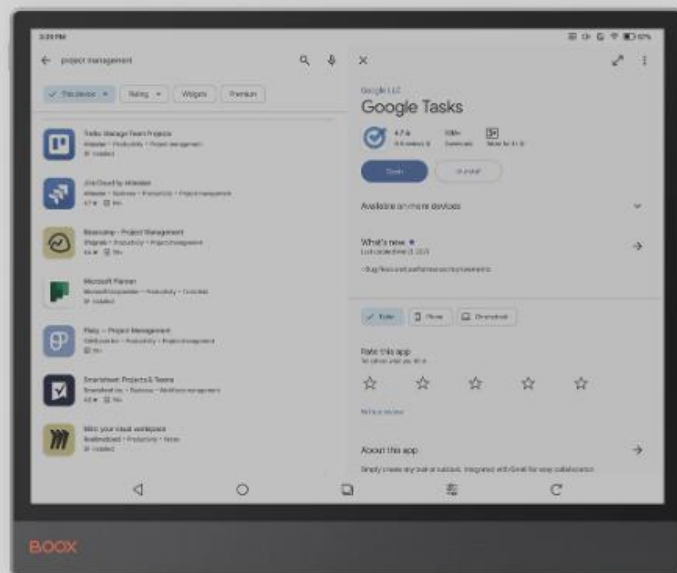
3:39 PM

project management

This device ▾ Rating ▾ Widgets Premium

Trello: Manage Team Projects
Atlassian • Productivity • Project management
Installed

Jira Cloud by Atlassian
Atlassian • Business • Productivity • Project management
4.7★

Basecamp - Project Management
37signals • Productivity • Project management
4.4★

Microsoft Planner
Microsoft Corporation • Productivity • Checklists
Installed

Plaky — Project Management
CAKE.com Inc. • Productivity • Project management

Smartsheet: Projects & Teams
Smartsheet Inc. • Business • Workflow management
4.8★

Miro: your visual workspace
RealtimeBoard • Productivity • Notes
Installed

Google LLC
Google Tasks

4.7★ 10M+ Downloads

Open Uninstall

Available on more devices

What's new •
Last updated

• Bug fixes and performance improvements

Tablet Phone Chromebook

Rate this app
Tell others what you think

Write a review

About this app

Simply create any task or subtask. Integrated with Gmail for easy collaboration.

BOOX